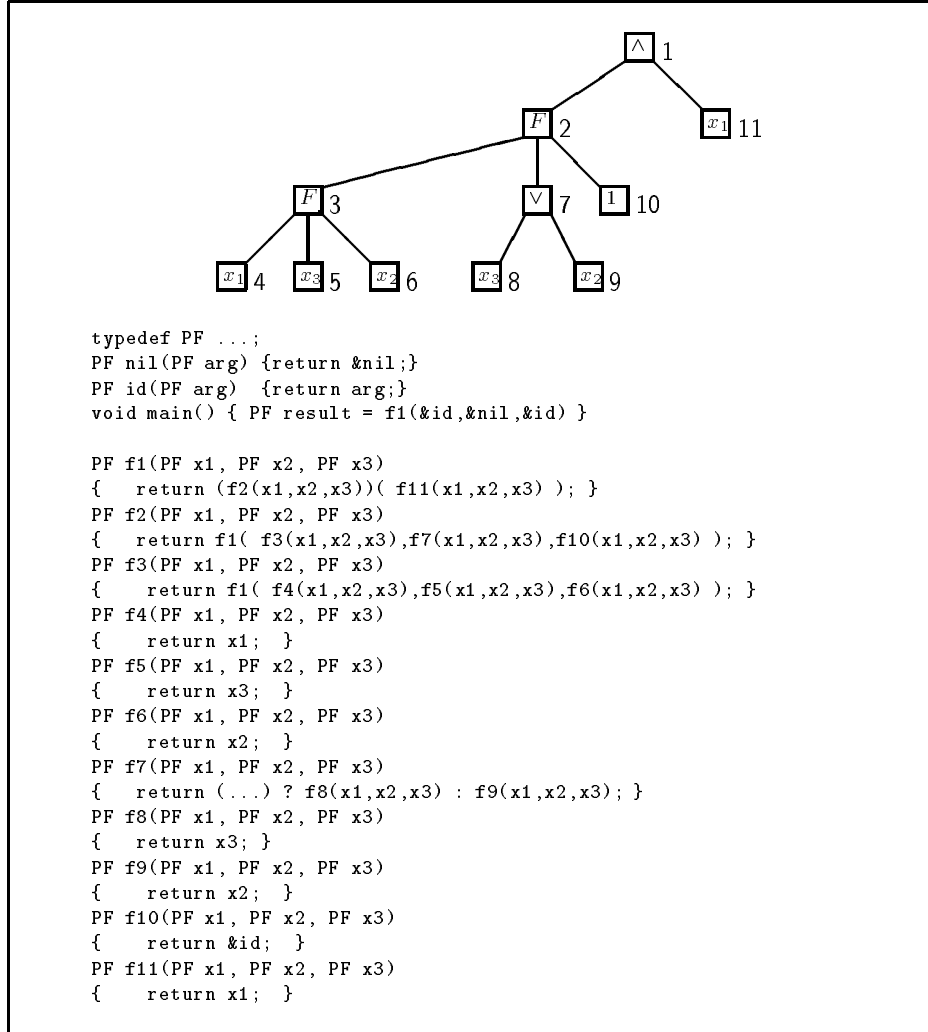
$\wedge$ 1
$F$ 2
$x_1$ 11
$F$ 3
$\vee$ 7
1 10
$x_1$ 4
$x_3$ 5
$x_2$ 6
$x_3$ 8
$x_2$ 9

typedef PF ...;
PF nil(PF arg) {return &nil;}
PF id(PF arg)  {return arg;}
void main() { PF result = f1(&id,&nil,&id) }

PF f1(PF x1, PF x2, PF x3)
{   return (f2(x1,x2,x3))( f11(x1,x2,x3) ); }
PF f2(PF x1, PF x2, PF x3)
{   return f1( f3(x1,x2,x3),f7(x1,x2,x3),f10(x1,x2,x3) ); }
PF f3(PF x1, PF x2, PF x3)
{    return f1( f4(x1,x2,x3),f5(x1,x2,x3),f6(x1,x2,x3) ); }
PF f4(PF x1, PF x2, PF x3)
{    return x1;  }
PF f5(PF x1, PF x2, PF x3)
{    return x3;  }
PF f6(PF x1, PF x2, PF x3)
{    return x2;  }
PF f7(PF x1, PF x2, PF x3)
{   return (...) ? f8(x1,x2,x3) : f9(x1,x2,x3); }
PF f8(PF x1, PF x2, PF x3)
{   return x3; }
PF f9(PF x1, PF x2, PF x3)
{    return x2;  }
PF f10(PF x1, PF x2, PF x3)
{    return &id;  }
PF f11(PF x1, PF x2, PF x3)
{    return x1;  }